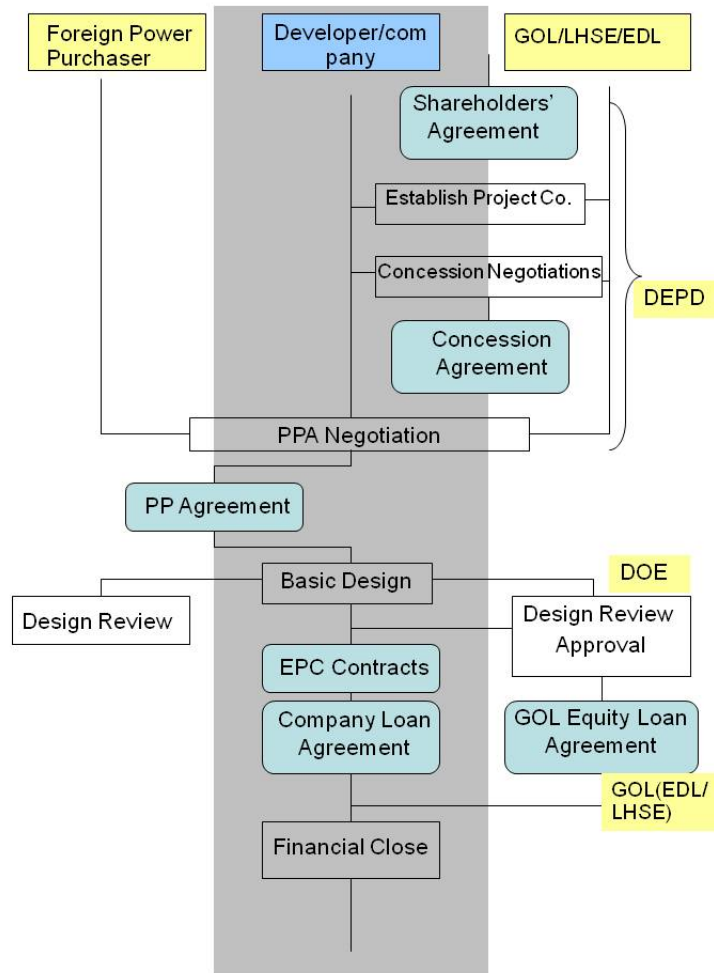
Foreign Power Purchaser

Developer/com pany

GOL/LHSE/EDL

Shareholders' Agreement

Establish Project Co.

Concession Negotiations

DEPD

Concession Agreement

PPA Negotiation

PP Agreement

Basic Design

DOE

Design Review

Design Review Approval

EPC Contracts

Company Loan Agreement

GOL Equity Loan Agreement

GOL(EDL/ LHSE)

Financial Close